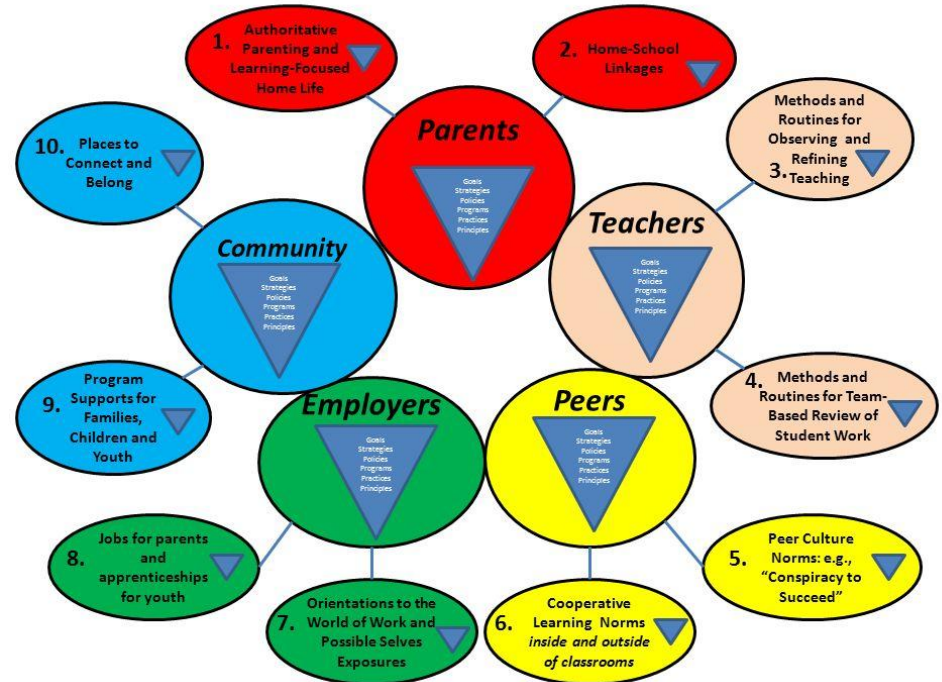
1. Authoritative Parenting and Learning-Focused Home Life

2. Home-School Linkages

Parents
Goals
Strategies
Policies
Programs
Practices
Principles

Methods and Routines for Observing and Refining Teaching 3.

10. Places to Connect and Belong

Teachers
Goals
Strategies
Policies
Programs
Practices
Principles

Community
Goals
Strategies
Policies
Programs
Practices
Principles

9. Program Supports for Families, Children and Youth

4. Methods and Routines for Team-Based Review of Student Work

Employers
Goals
Strategies
Policies
Programs
Practices
Principles

Peers
Goals
Strategies
Policies
Programs
Practices
Principles

8. Jobs for parents and apprenticeships for youth

5. Peer Culture Norms: e.g., "Conspiracy to Succeed"

7. Orientations to the World of Work and Possible Selves Exposures

6. Cooperative Learning Norms *inside and outside of classrooms*